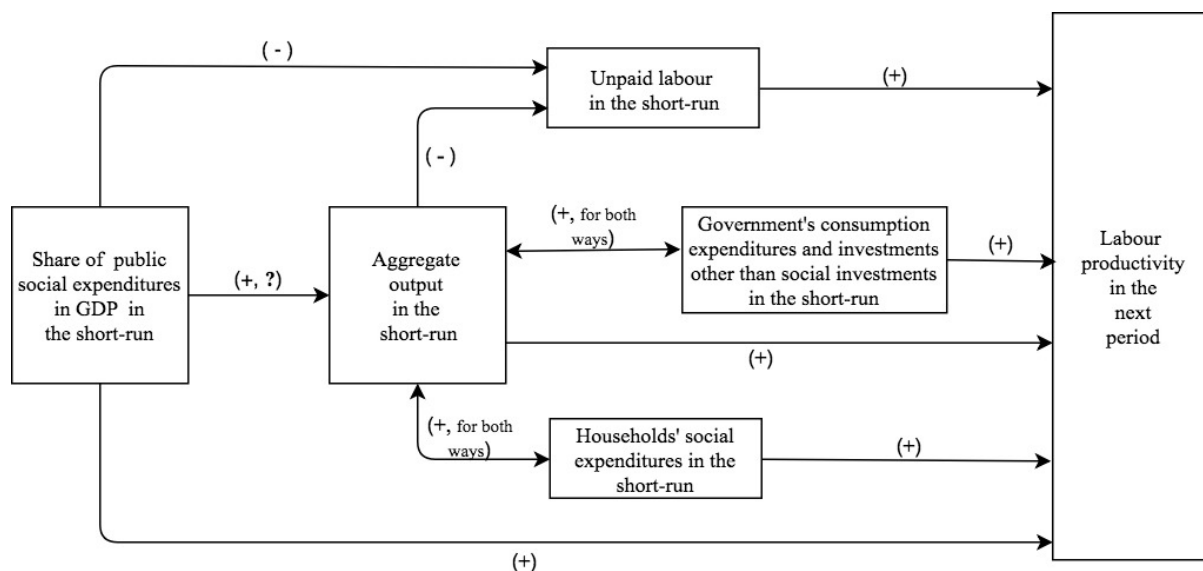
( - )

Unpaid labour in the short-run

(+)

( - )

Share of public social expenditures in GDP in the short-run

(+, ?)

Aggregate output in the short-run

(+, for both ways)

Government's consumption expenditures and investments other than social investments in the short-run

(+)

Labour productivity in the next period

(+)

(+, for both ways)

Households' social expenditures in the short-run

(+)

(+)